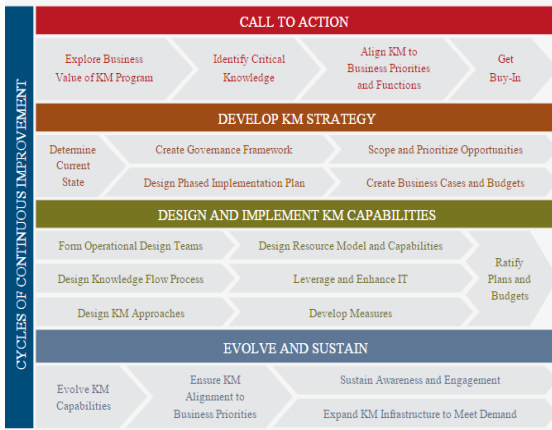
CYCLES OF CONTINUOUS IMPROVEMENT

CALL TO ACTION

Explore Business Value of KM Program

Identify Critical Knowledge

Align KM to Business Priorities and Functions

Get Buy-In

DEVELOP KM STRATEGY

Determine Current State

Create Governance Framework

Scope and Prioritize Opportunities

Design Phased Implementation Plan

Create Business Cases and Budgets

DESIGN AND IMPLEMENT KM CAPABILITIES

Form Operational Design Teams

Design Resource Model and Capabilities

Ratify Plans and Budgets

Design Knowledge Flow Process

Leverage and Enhance IT

Design KM Approaches

Develop Measures

EVOLVE AND SUSTAIN

Evolve KM Capabilities

Ensure KM Alignment to Business Priorities

Sustain Awareness and Engagement

Expand KM Infrastructure to Meet Demand